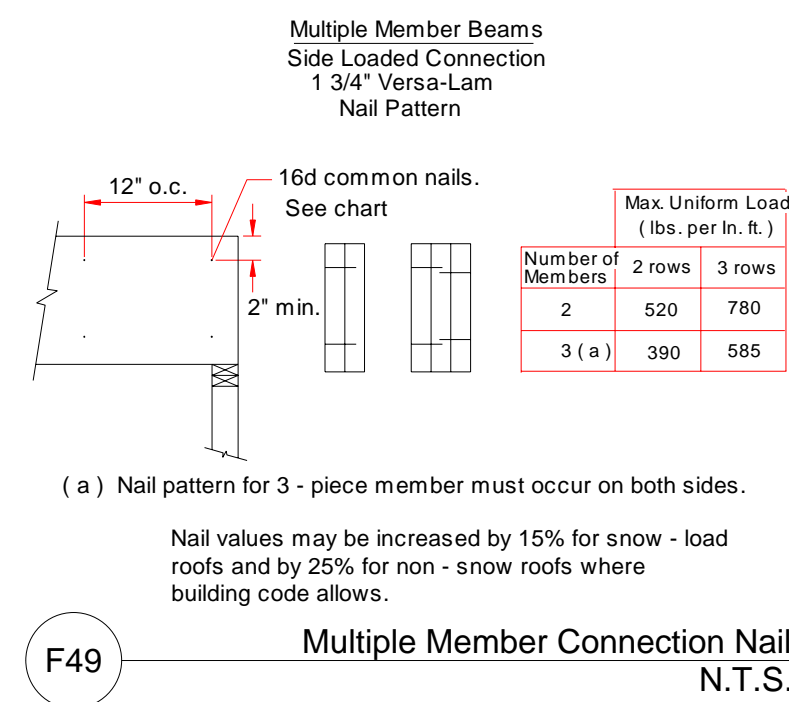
Multiple Member Beams
Side Loaded Connection
1 3/4" Versa-Lam
Nail Pattern

12" o.c.

16d common nails.
See chart

2" min.

| Number of Members | Max. Uniform Load ( lbs. per ln. ft. ) 2 rows | 3 rows |
|---|---|---|
| 2 | 520 | 780 |
| 3 ( a ) | 390 | 585 |

( a ) Nail pattern for 3 - piece member must occur on both sides.

Nail values may be increased by 15% for snow - load roofs and by 25% for non - snow roofs where building code allows.

F49

Multiple Member Connection Nail
N.T.S.